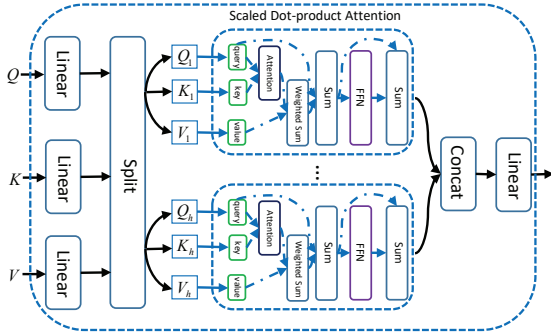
Scaled Dot-product Attention

$Q$

$K$

$V$

Linear

Linear

Linear

Split

$Q_1$

$K_1$

$V_1$

query

key

value

Attention

Weighted Sum

Sum

FFN

Sum

...

$Q_h$

$K_h$

$V_h$

query

key

value

Attention

Weighted Sum

Sum

FFN

Sum

Concat

Linear